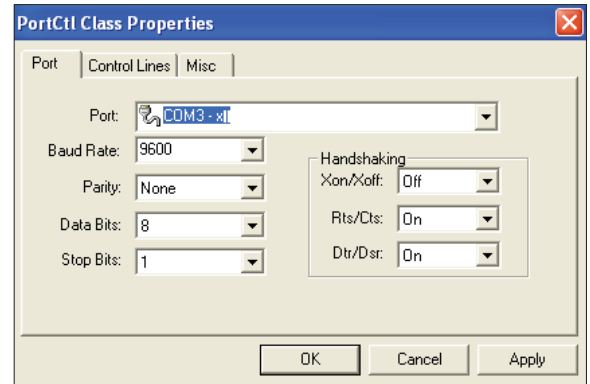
PortCtl Class Properties

Port | Control Lines | Misc

Port: COM3 - xIT

Baud Rate: 9600

Parity: None

Data Bits: 8

Stop Bits: 1

Handshaking

Xon/Xoff: Off

Rts/Cts: On

Dtr/Dsr: On

OK Cancel Apply